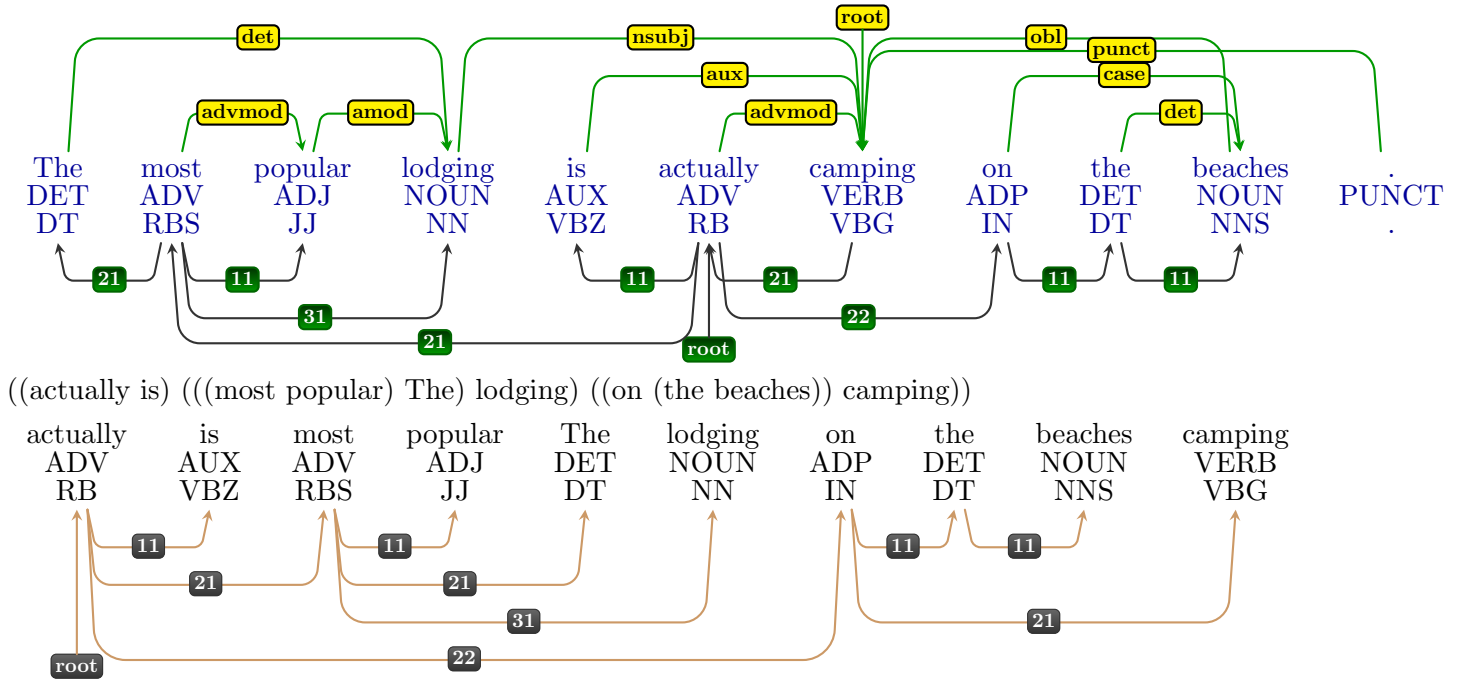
root

det nsubj obl punct

aux case

advmod amod advmod det

The DET DT

most ADV RBS

popular ADJ JJ

lodging NOUN NN

is AUX VBZ

actually ADV RB

camping VERB VBG

on ADP IN

the DET DT

beaches NOUN NNS

. PUNCT .

21 11 11 21 11 11

31 22

21

root

((actually is) (((most popular) The) lodging) ((on (the beaches)) camping))

actually ADV RB

is AUX VBZ

most ADV RBS

popular ADJ JJ

The DET DT

lodging NOUN NN

on ADP IN

the DET DT

beaches NOUN NNS

camping VERB VBG

11 11 11 11

21 21

31 21

root 22